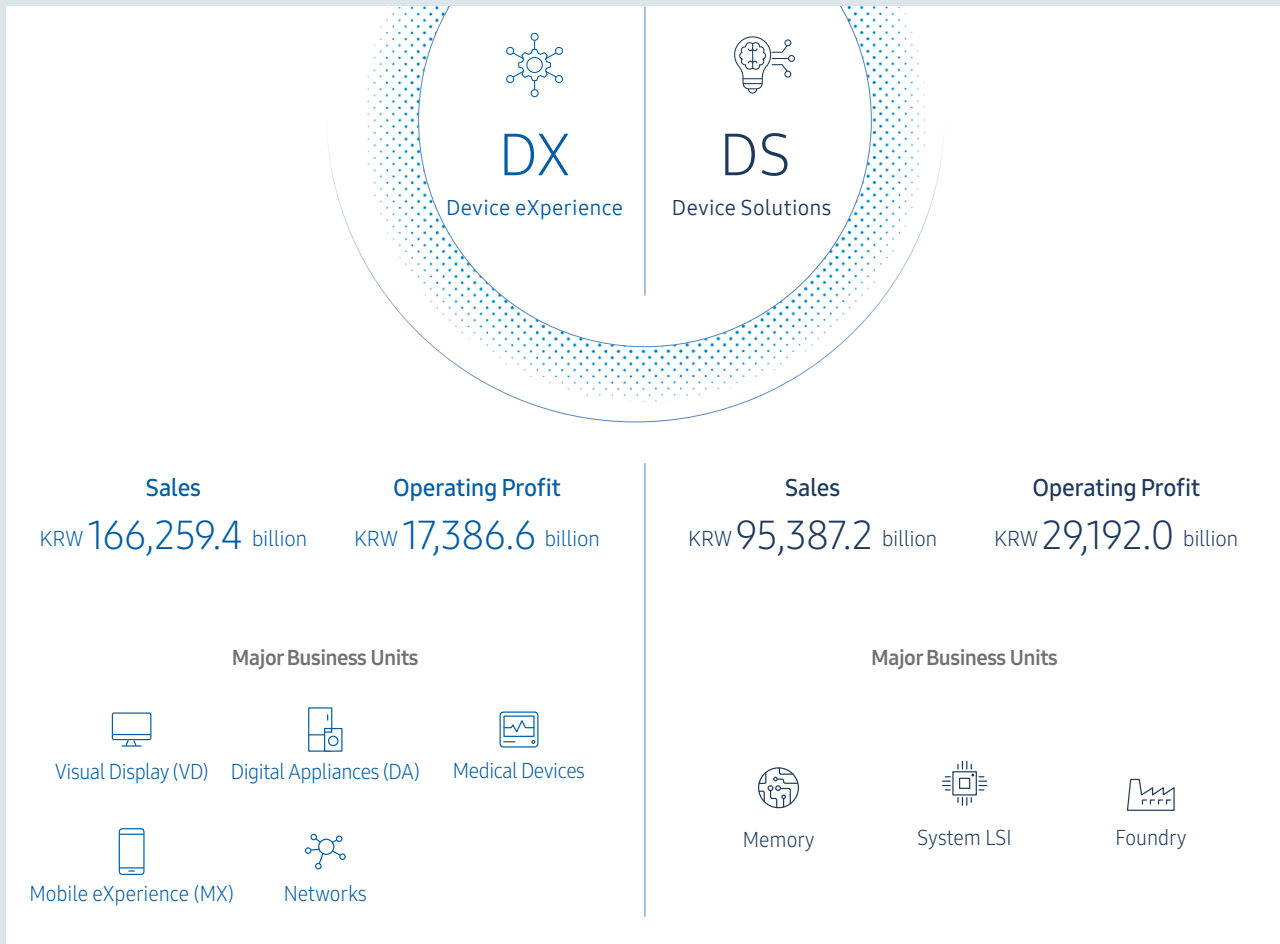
DX
Device eXperience

DS
Device Solutions

Sales
KRW 166,259.4 billion

Operating Profit
KRW 17,386.6 billion

Major Business Units

Visual Display (VD)
Digital Appliances (DA)
Medical Devices
Mobile eXperience (MX)
Networks

Sales
KRW 95,387.2 billion

Operating Profit
KRW 29,192.0 billion

Major Business Units

Memory
System LSI
Foundry